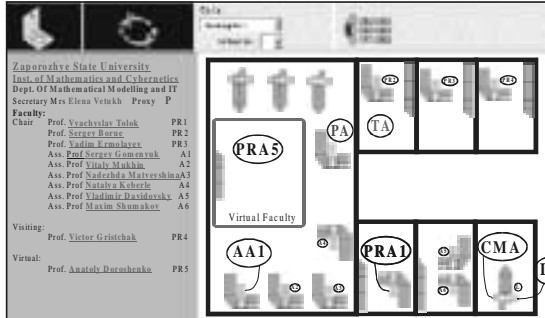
Zaporozhye State University
Inst. of Mathematics and Cybernetics
Dept. Of Mathematical Modelling and IT
Secretary Mrs Elena Vetukh Proxy P
Faculty:
Chair Prof. Vyachyslav Tolok PR1
Prof. Sergey Borue PR2
Prof. Vadim Ermolayev PR3
Ass. Prof Sergey Gomenyuk A1
Ass. Prof Vitaly Mukhin A2
Ass. Prof Nadezhda Matveyshina A3
Ass. Prof Natalya Keberle A4
Ass. Prof Vladimir Davidovsky A5
Ass. Prof Maxim Shumakov A6
Visiting:
Prof. Victor Gristchak PR4
Virtual:
Prof. Anatoly Doroshenko PR5

PRA5
Virtual Faculty
PA
TA
AA1
PRA1
CMA
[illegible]